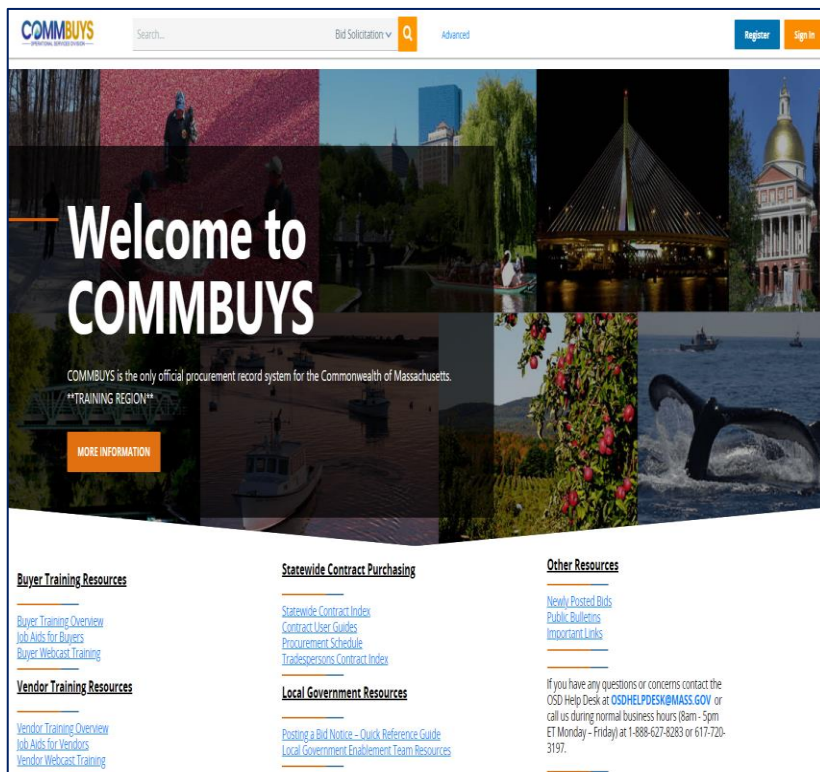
COMMBUYS
OPERATIONAL SERVICES DIVISION

Search...

Bid Solicitation

Advanced

Register

Sign In

Welcome to COMMBUYS

COMMBUYS is the only official procurement record system for the Commonwealth of Massachusetts. **TRAINING REGION**

MORE INFORMATION

Buyer Training Resources

Buyer Training Overview
Job Aids for Buyers
Buyer Webcast Training

Vendor Training Resources

Vendor Training Overview
Job Aids for Vendors
Vendor Webcast Training

Statewide Contract Purchasing

Statewide Contract Index
Contract User Guides
Procurement Schedule
Tradespersons Contract Index

Local Government Resources

Posting a Bid Notice – Quick Reference Guide
Local Government Enablement Team Resources

Other Resources

Newly Posted Bids
Public Bulletins
Important Links

If you have any questions or concerns contact the OSD Help Desk at OSDHELPDESK@MASS.GOV or call us during normal business hours (8am - 5pm ET Monday – Friday) at 1-888-627-8283 or 617-720-3197.